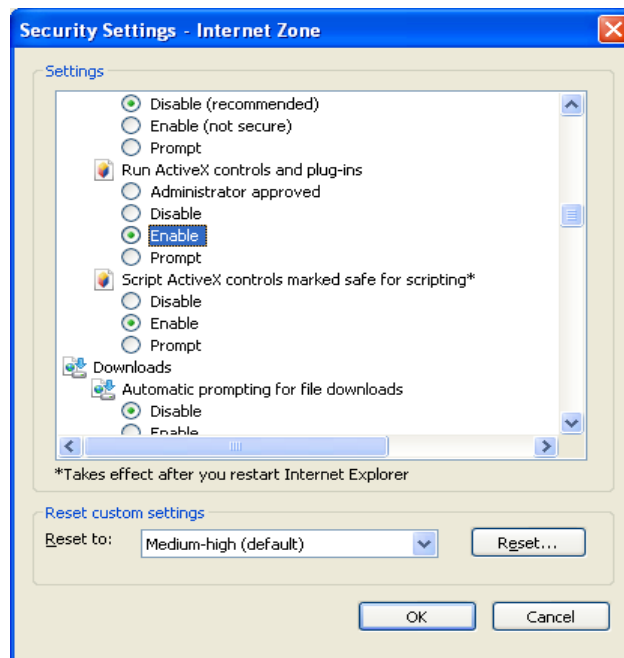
Security Settings - Internet Zone

Settings

Disable (recommended)
Enable (not secure)
Prompt
Run ActiveX controls and plug-ins
Administrator approved
Disable
Enable
Prompt
Script ActiveX controls marked safe for scripting*
Disable
Enable
Prompt
Downloads
Automatic prompting for file downloads
Disable
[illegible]

*Takes effect after you restart Internet Explorer

Reset custom settings
Reset to: Medium-high (default)
Reset...

OK
Cancel